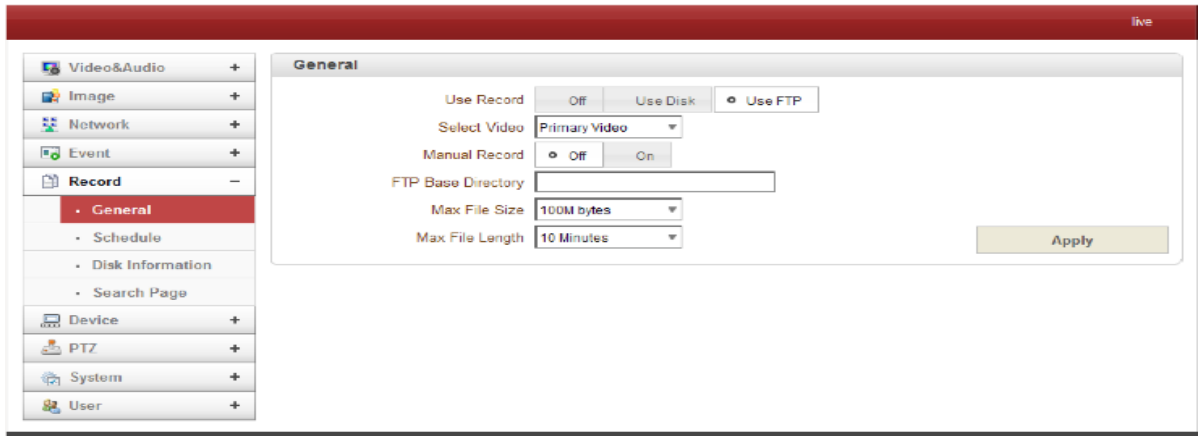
live

Video&Audio +
Image +
Network +
Event +
Record –
· General
· Schedule
· Disk Information
· Search Page
Device +
PTZ +
System +
User +

General

Use Record Off Use Disk Use FTP
Select Video Primary Video
Manual Record Off On
FTP Base Directory
Max File Size 100M bytes
Max File Length 10 Minutes

Apply